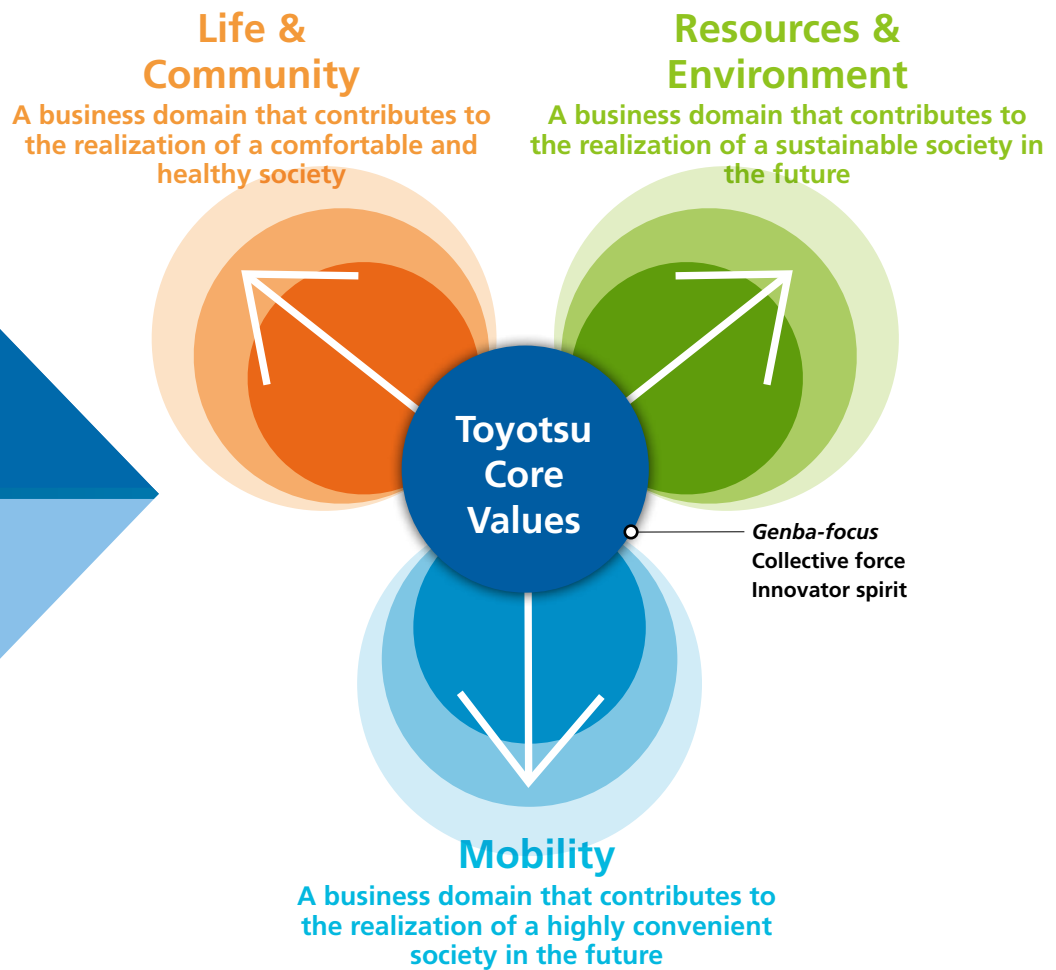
Life & Community
A business domain that contributes to the realization of a comfortable and healthy society

Resources & Environment
A business domain that contributes to the realization of a sustainable society in the future

Toyotsu Core Values

Genba-focus
Collective force
Innovator spirit

Mobility
A business domain that contributes to the realization of a highly convenient society in the future